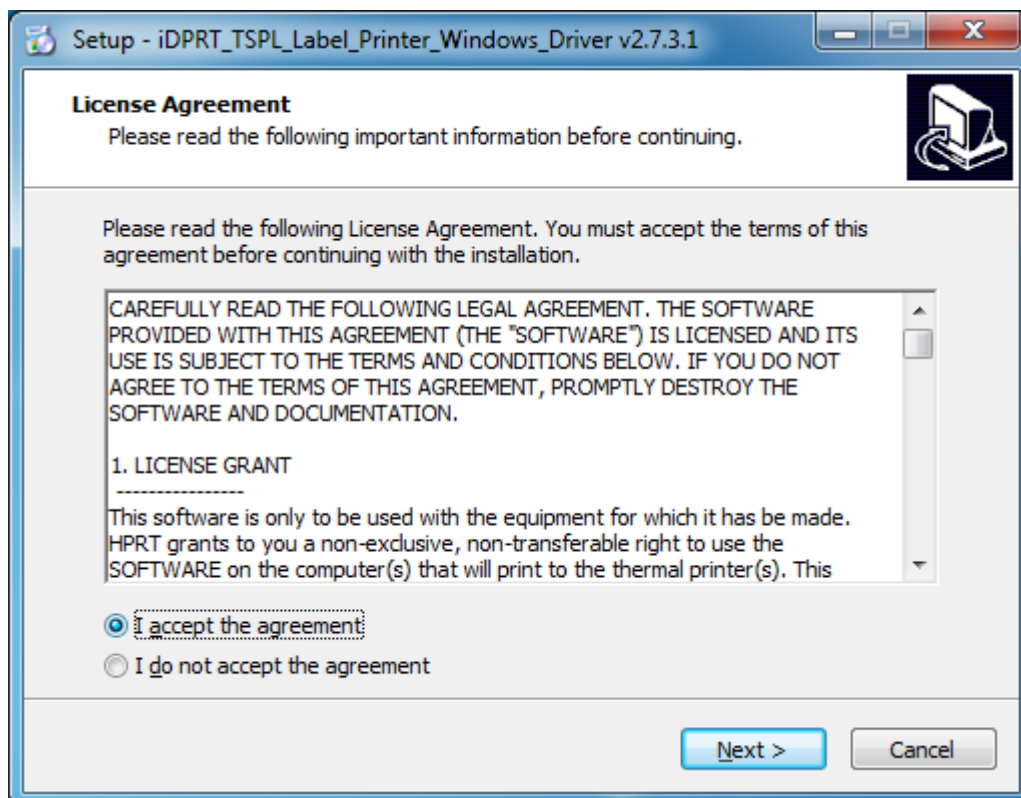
Setup - iDPRT_TSPL_Label_Printer_Windows_Driver v2.7.3.1

License Agreement
Please read the following important information before continuing.

Please read the following License Agreement. You must accept the terms of this agreement before continuing with the installation.

CAREFULLY READ THE FOLLOWING LEGAL AGREEMENT. THE SOFTWARE PROVIDED WITH THIS AGREEMENT (THE "SOFTWARE") IS LICENSED AND ITS USE IS SUBJECT TO THE TERMS AND CONDITIONS BELOW. IF YOU DO NOT AGREE TO THE TERMS OF THIS AGREEMENT, PROMPTLY DESTROY THE SOFTWARE AND DOCUMENTATION.

1. LICENSE GRANT
----------------
This software is only to be used with the equipment for which it has be made. HPRT grants to you a non-exclusive, non-transferable right to use the SOFTWARE on the computer(s) that will print to the thermal printer(s). This

I accept the agreement
I do not accept the agreement

Next >
Cancel